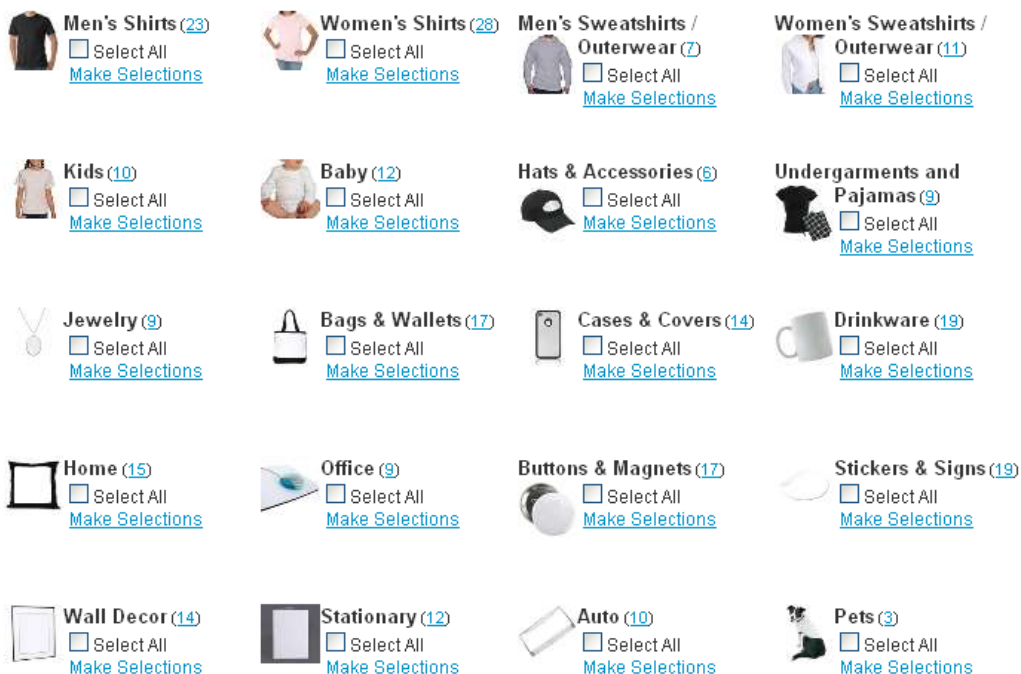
Men's Shirts (23)
Select All
Make Selections

Women's Shirts (28)
Select All
Make Selections

Men's Sweatshirts / Outerwear (7)
Select All
Make Selections

Women's Sweatshirts / Outerwear (11)
Select All
Make Selections

Kids (10)
Select All
Make Selections

Baby (12)
Select All
Make Selections

Hats & Accessories (6)
Select All
Make Selections

Undergarments and Pajamas (9)
Select All
Make Selections

Jewelry (9)
Select All
Make Selections

Bags & Wallets (17)
Select All
Make Selections

Cases & Covers (14)
Select All
Make Selections

Drinkware (19)
Select All
Make Selections

Home (15)
Select All
Make Selections

Office (9)
Select All
Make Selections

Buttons & Magnets (17)
Select All
Make Selections

Stickers & Signs (19)
Select All
Make Selections

Wall Decor (14)
Select All
Make Selections

Stationary (12)
Select All
Make Selections

Auto (10)
Select All
Make Selections

Pets (3)
Select All
Make Selections